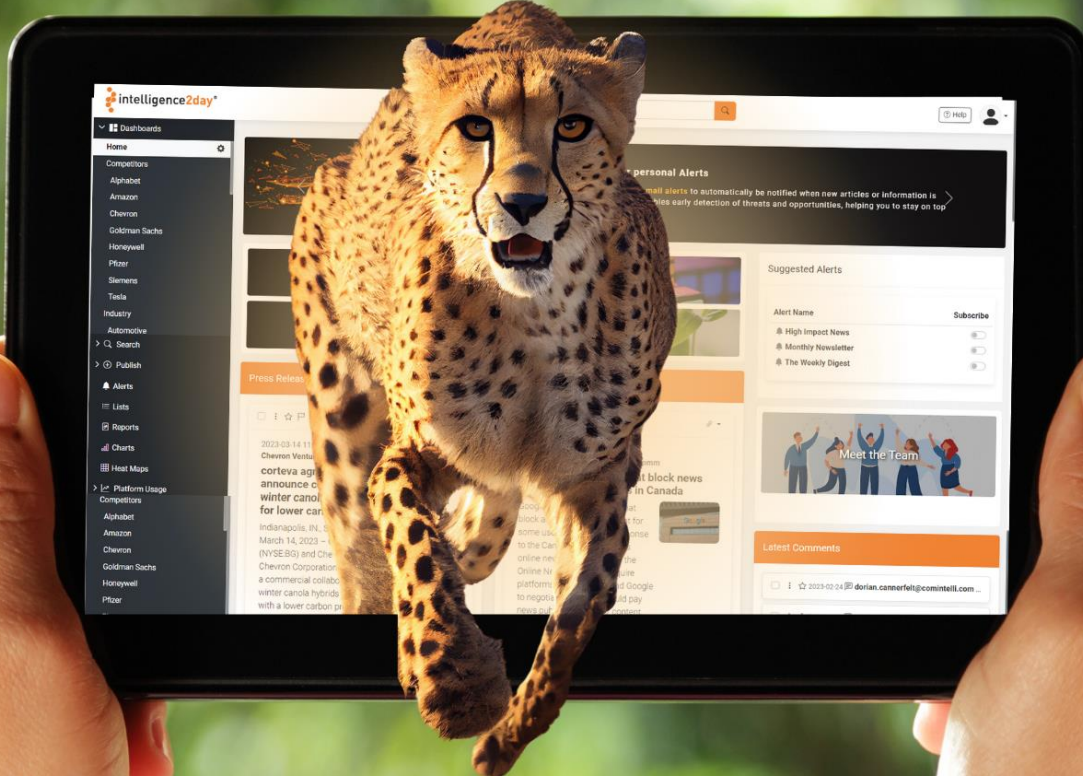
intelligence2day®

Help

Dashboards
Home
Competitors
Alphabet
Amazon
Chevron
Goldman Sachs
Honeywell
Pfizer
Siemens
Tesla
Industry
Automotive
Search
Publish
Alerts
Lists
Reports
Charts
Heat Maps
Platform Usage
Competitors
Alphabet
Amazon
Chevron
Goldman Sachs
Honeywell
Pfizer

personal Alerts
mail alerts to automatically be notified when new articles or information is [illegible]bles early detection of threats and opportunities, helping you to stay on top

Suggested Alerts
Alert Name
Subscribe
High Impact News
Monthly Newsletter
The Weekly Digest

Meet the Team

Press Releas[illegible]

2023-03-14 11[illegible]
Chevron Ventu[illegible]
corteva agr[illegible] announce c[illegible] winter canola for lower car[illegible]
Indianapolis, IN, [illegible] March 14, 2023 – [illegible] (NYSE:BG) and Che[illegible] Chevron Corporation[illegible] a commercial collabo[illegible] winter canola hybrids with a lower carbon p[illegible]

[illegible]t block news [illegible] in Canada
Goog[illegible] block a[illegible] some us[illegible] to the Ca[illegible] online ne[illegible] Online N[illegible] platform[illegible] to negotia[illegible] news ou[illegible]
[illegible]at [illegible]t for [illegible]onse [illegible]quire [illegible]d Google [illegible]d pay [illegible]ontent

Latest Comments
2023-02-24 dorian.cannerfelt@comintelli.com ...